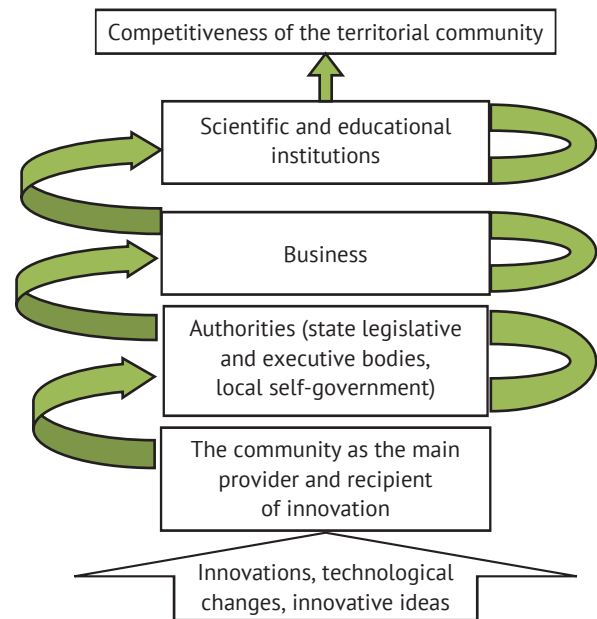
Competitiveness of the territorial community

Scientific and educational institutions

Business

Authorities (state legislative and executive bodies, local self-government)

The community as the main provider and recipient of innovation

Innovations, technological changes, innovative ideas